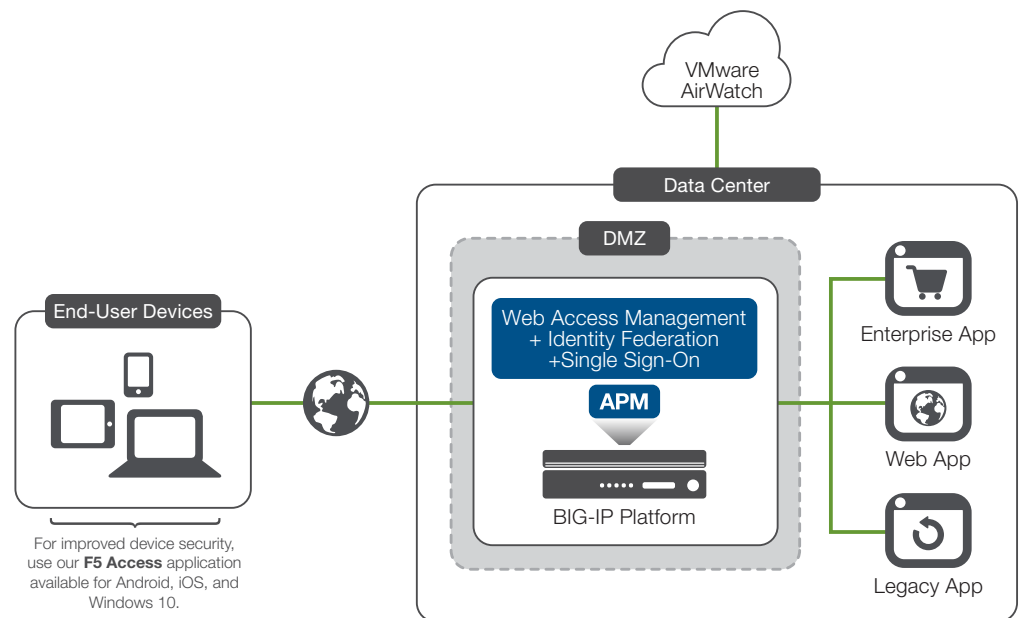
VMware AirWatch

Data Center

DMZ

End-User Devices

Web Access Management
+ Identity Federation
+Single Sign-On

APM

BIG-IP Platform

Enterprise App

Web App

Legacy App

For improved device security, use our **F5 Access** application available for Android, iOS, and Windows 10.